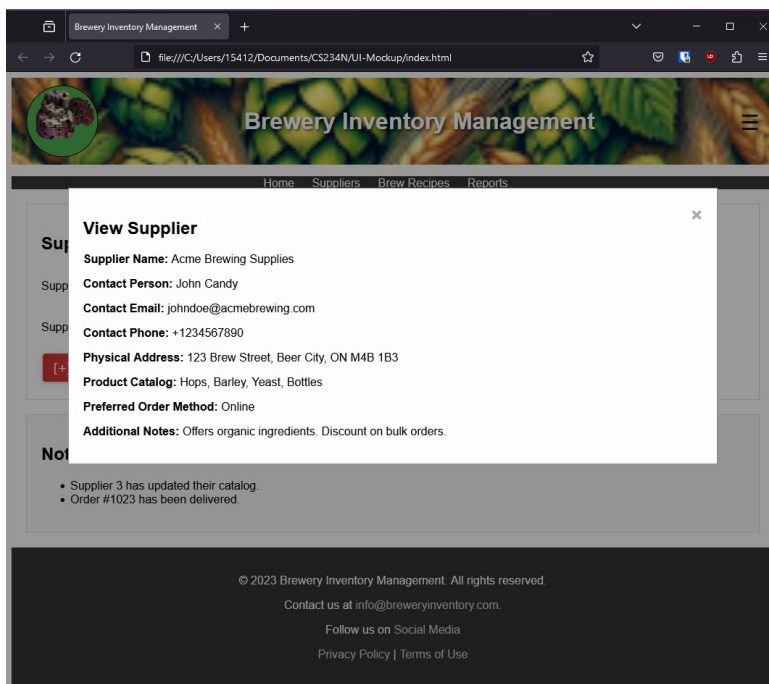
Brewery Inventory Management ×

file:///C:/Users/15412/Documents/CS234N/UI-Mockup/index.html

Brewery Inventory Management

Home Suppliers Brew Recipes Reports

Sup

Supp

Supp

[+

×

View Supplier

Supplier Name: Acme Brewing Supplies

Contact Person: John Candy

Contact Email: johndoe@acmebrewing.com

Contact Phone: +1234567890

Physical Address: 123 Brew Street, Beer City, ON M4B 1B3

Product Catalog: Hops, Barley, Yeast, Bottles

Preferred Order Method: Online

Additional Notes: Offers organic ingredients. Discount on bulk orders.

Not

- Supplier 3 has updated their catalog.
- Order #1023 has been delivered.

© 2023 Brewery Inventory Management. All rights reserved.

Contact us at info@breweryinventory.com.

Follow us on Social Media

Privacy Policy | Terms of Use